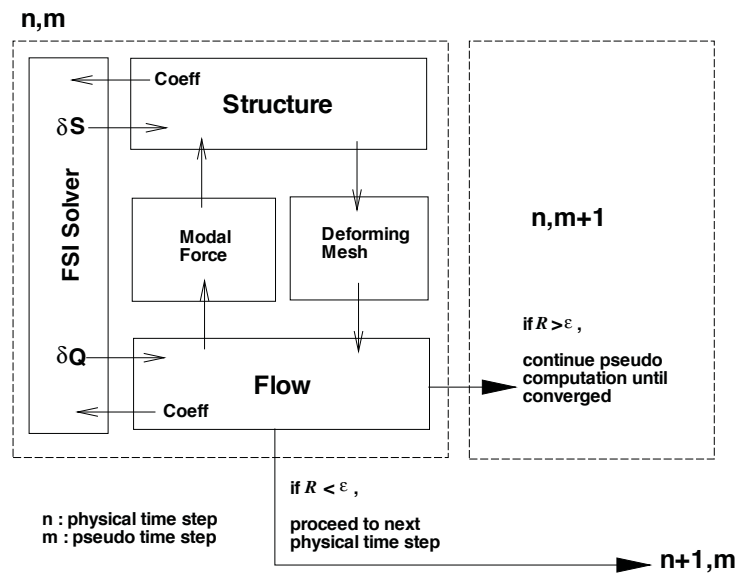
n,m

FSI Solver

Coeff

Structure

$\delta$S

Modal Force

Deforming Mesh

$\delta$Q

Flow

Coeff

n,m+1

if $R > \varepsilon$ ,

continue pseudo computation until converged

if $R < \varepsilon$ ,

proceed to next physical time step

n : physical time step
m : pseudo time step

n+1,m